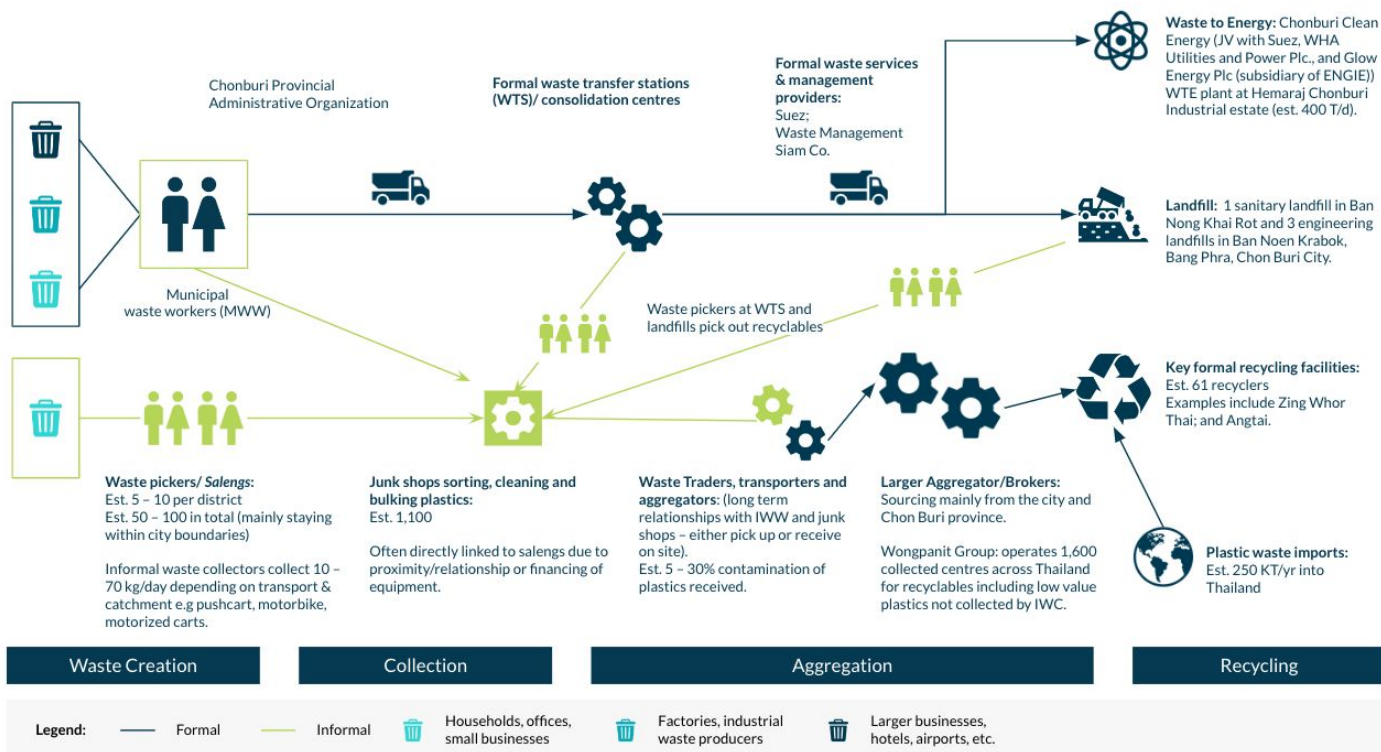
Chonburi Provincial Administrative Organization

Municipal waste workers (MWW)

Formal waste transfer stations (WTS)/ consolidation centres

Formal waste services & management providers:
Suez;
Waste Management Siam Co.

**Waste to Energy:** Chonburi Clean Energy (JV with Suez, WHA Utilities and Power Plc., and Glow Energy Plc (subsidiary of ENGIE)) WTE plant at Hemaraj Chonburi Industrial estate (est. 400 T/d).

**Landfill:** 1 sanitary landfill in Ban Nong Khai Rot and 3 engineering landfills in Ban Noen Krabok, Bang Phra, Chon Buri City.

Waste pickers at WTS and landfills pick out recyclables

**Key formal recycling facilities:**
Est. 61 recyclers
Examples include Zing Whor Thai; and Angtai.

**Waste pickers/ *Salengs*:**
Est. 5 – 10 per district
Est. 50 – 100 in total (mainly staying within city boundaries)

Informal waste collectors collect 10 – 70 kg/day depending on transport & catchment e.g pushcart, motorbike, motorized carts.

**Junk shops sorting, cleaning and bulking plastics:**
Est. 1,100

Often directly linked to salengs due to proximity/relationship or financing of equipment.

**Waste Traders, transporters and aggregators:** (long term relationships with IWW and junk shops – either pick up or receive on site).
Est. 5 – 30% contamination of plastics received.

**Larger Aggregator/Brokers:**
Sourcing mainly from the city and Chon Buri province.

Wongpanit Group: operates 1,600 collected centres across Thailand for recyclables including low value plastics not collected by IWC.

**Plastic waste imports:**
Est. 250 KT/yr into Thailand

Waste Creation | Collection | Aggregation | Recycling

Legend: Formal | Informal | Households, offices, small businesses | Factories, industrial waste producers | Larger businesses, hotels, airports, etc.